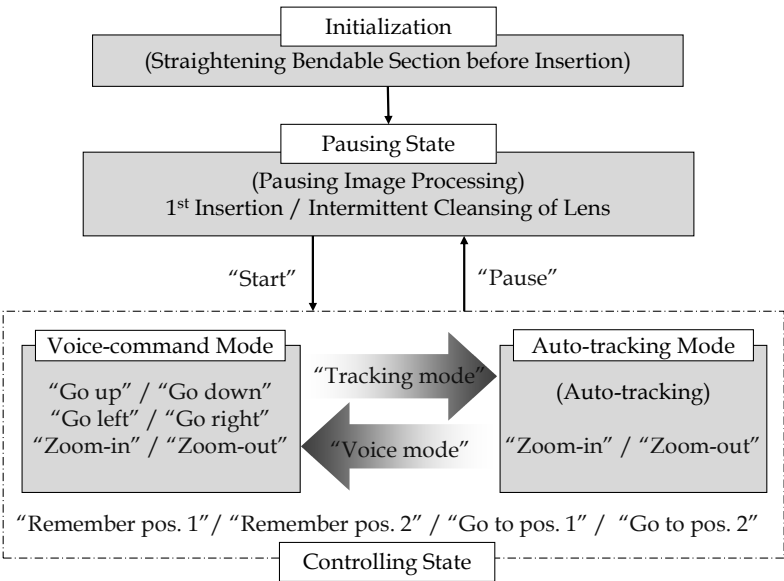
Initialization

(Straightening Bendable Section before Insertion)

Pausing State

(Pausing Image Processing)
1$^{st}$ Insertion / Intermittent Cleansing of Lens

"Start"

"Pause"

Voice-command Mode

"Go up" / "Go down"
"Go left" / "Go right"
"Zoom-in" / "Zoom-out"

"Tracking mode"

"Voice mode"

Auto-tracking Mode

(Auto-tracking)

"Zoom-in" / "Zoom-out"

"Remember pos. 1"/ "Remember pos. 2" / "Go to pos. 1" / "Go to pos. 2"

Controlling State